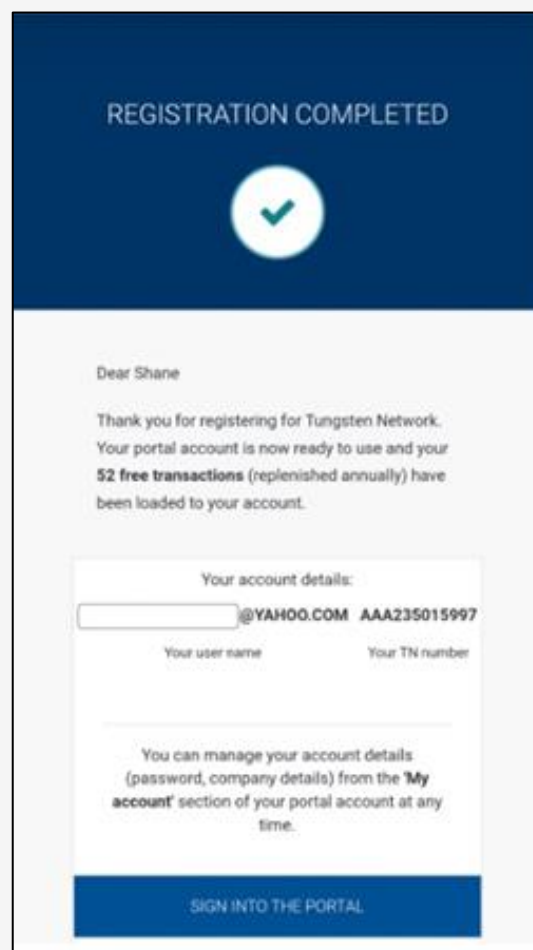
REGISTRATION COMPLETED

Dear Shane

Thank you for registering for Tungsten Network. Your portal account is now ready to use and your **52 free transactions** (replenished annually) have been loaded to your account.

Your account details:

@YAHOO.COM AAA235015997

Your user name

Your TN number

You can manage your account details (password, company details) from the **'My account'** section of your portal account at any time.

SIGN INTO THE PORTAL